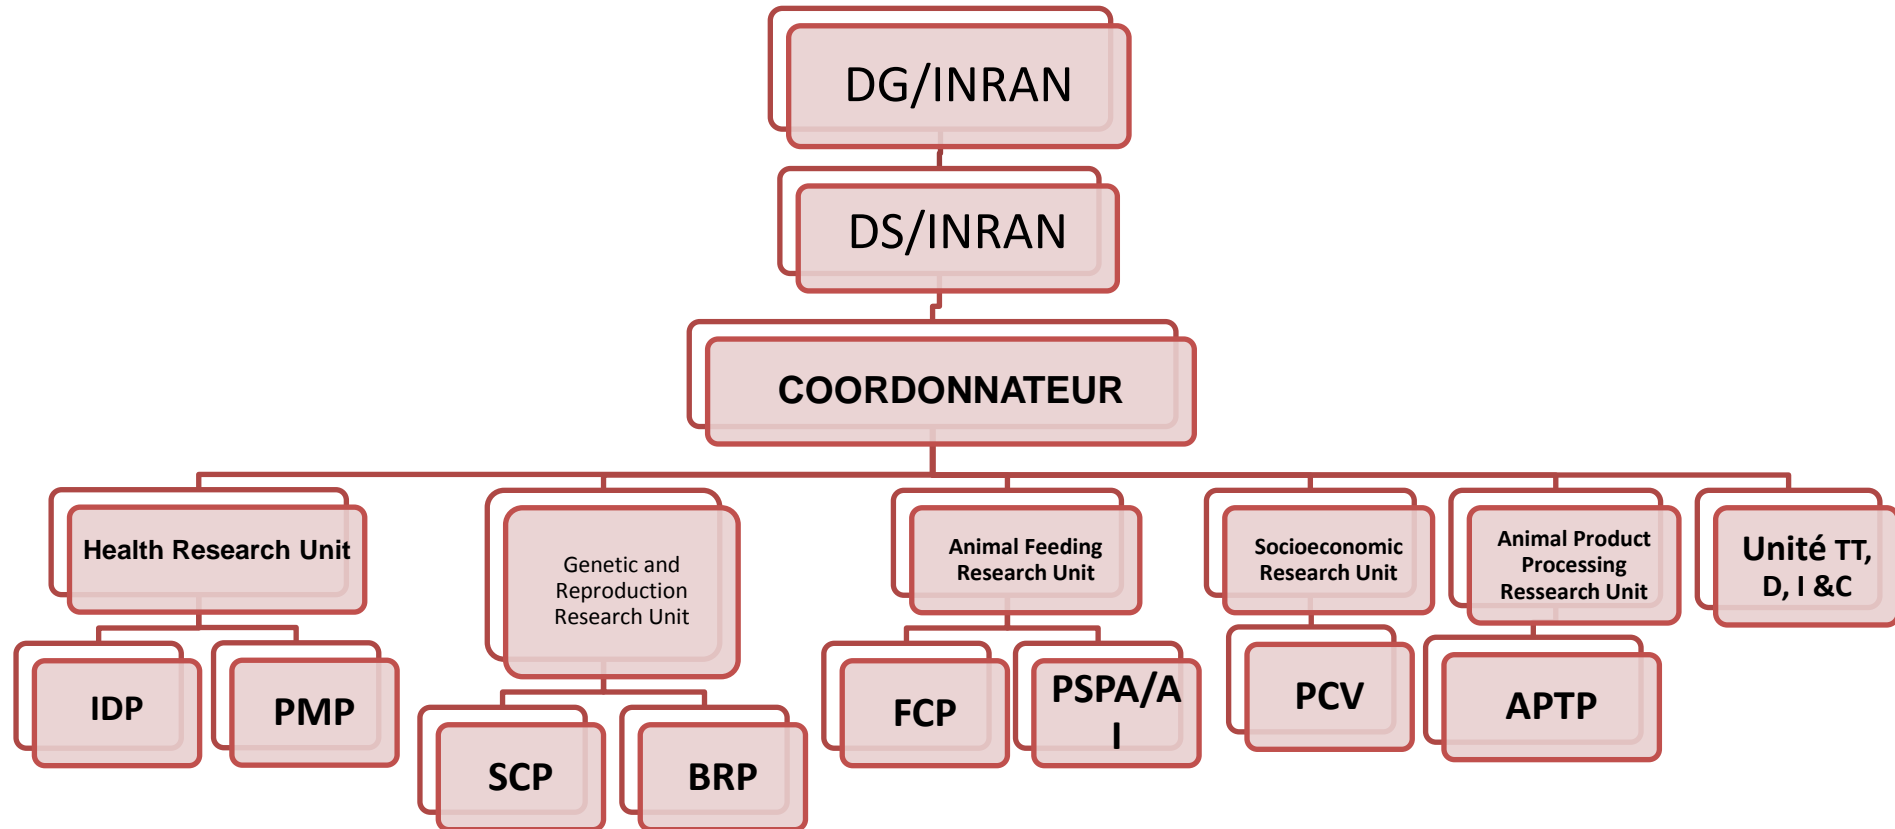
DG/INRAN

DS/INRAN

COORDONNATEUR

Health Research Unit

Genetic and Reproduction Research Unit

Animal Feeding Research Unit

Socioeconomic Research Unit

Animal Product Processing Ressearch Unit

Unité TT, D, I &C

IDP

PMP

SCP

BRP

FCP

PSPA/A I

PCV

APTP